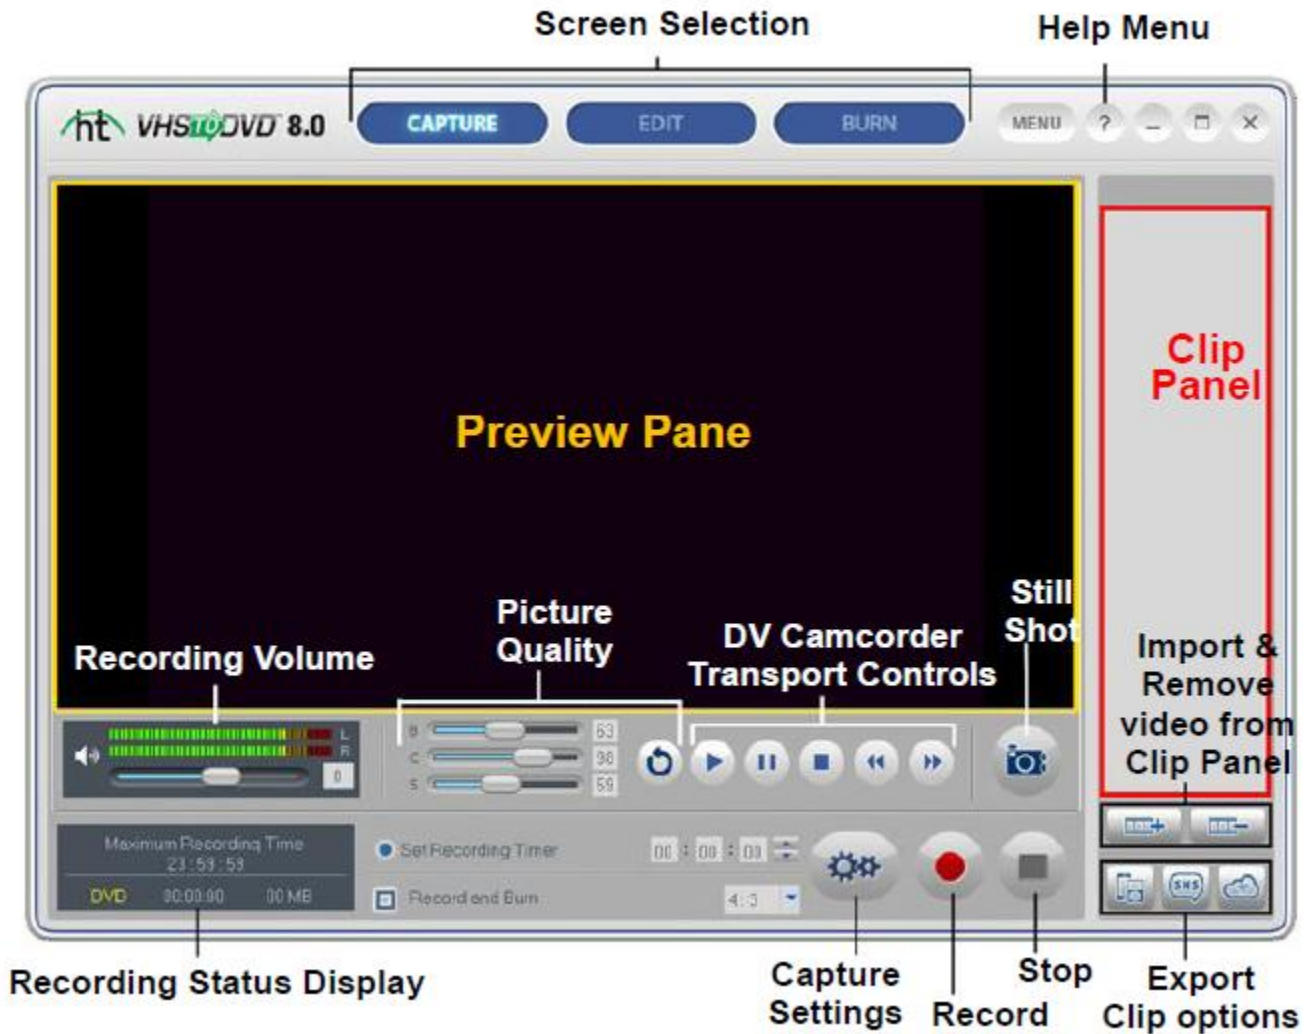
Screen Selection

Help Menu

ht VHS to DVD 8.0

CAPTURE

EDIT

BURN

MENU

?

Clip Panel

Preview Pane

Still Shot

Picture Quality

DV Camcorder Transport Controls

Recording Volume

Import & Remove video from Clip Panel

L

R

0

B

C

S

63

98

59

Maximum Recording Time

23:59:59

DVD

00:00:00

00 MB

Set Recording Timer

00 : 00 : 00

Record and Burn

4:3

SNS

Recording Status Display

Capture Settings

Record

Stop

Export Clip options